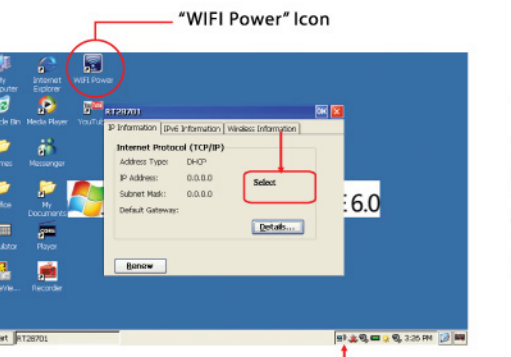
"WIFI Power" Icon

My Computer
Internet Explorer
WIFI Power
Recycle Bin
Media Player
YouTube
Games
Messenger
Office
My Documents
Calculator
Player
PowerVie...
Recorder

RT28701
OK
IP Information
IPv6 Information
Wireless Information
Internet Protocol (TCP/IP)
Address Type: DHCP
IP Address: 0.0.0.0
Subnet Mask: 0.0.0.0
Default Gateway:
Select
Details...
Renew

6.0

Start RT28701
3:25 PM